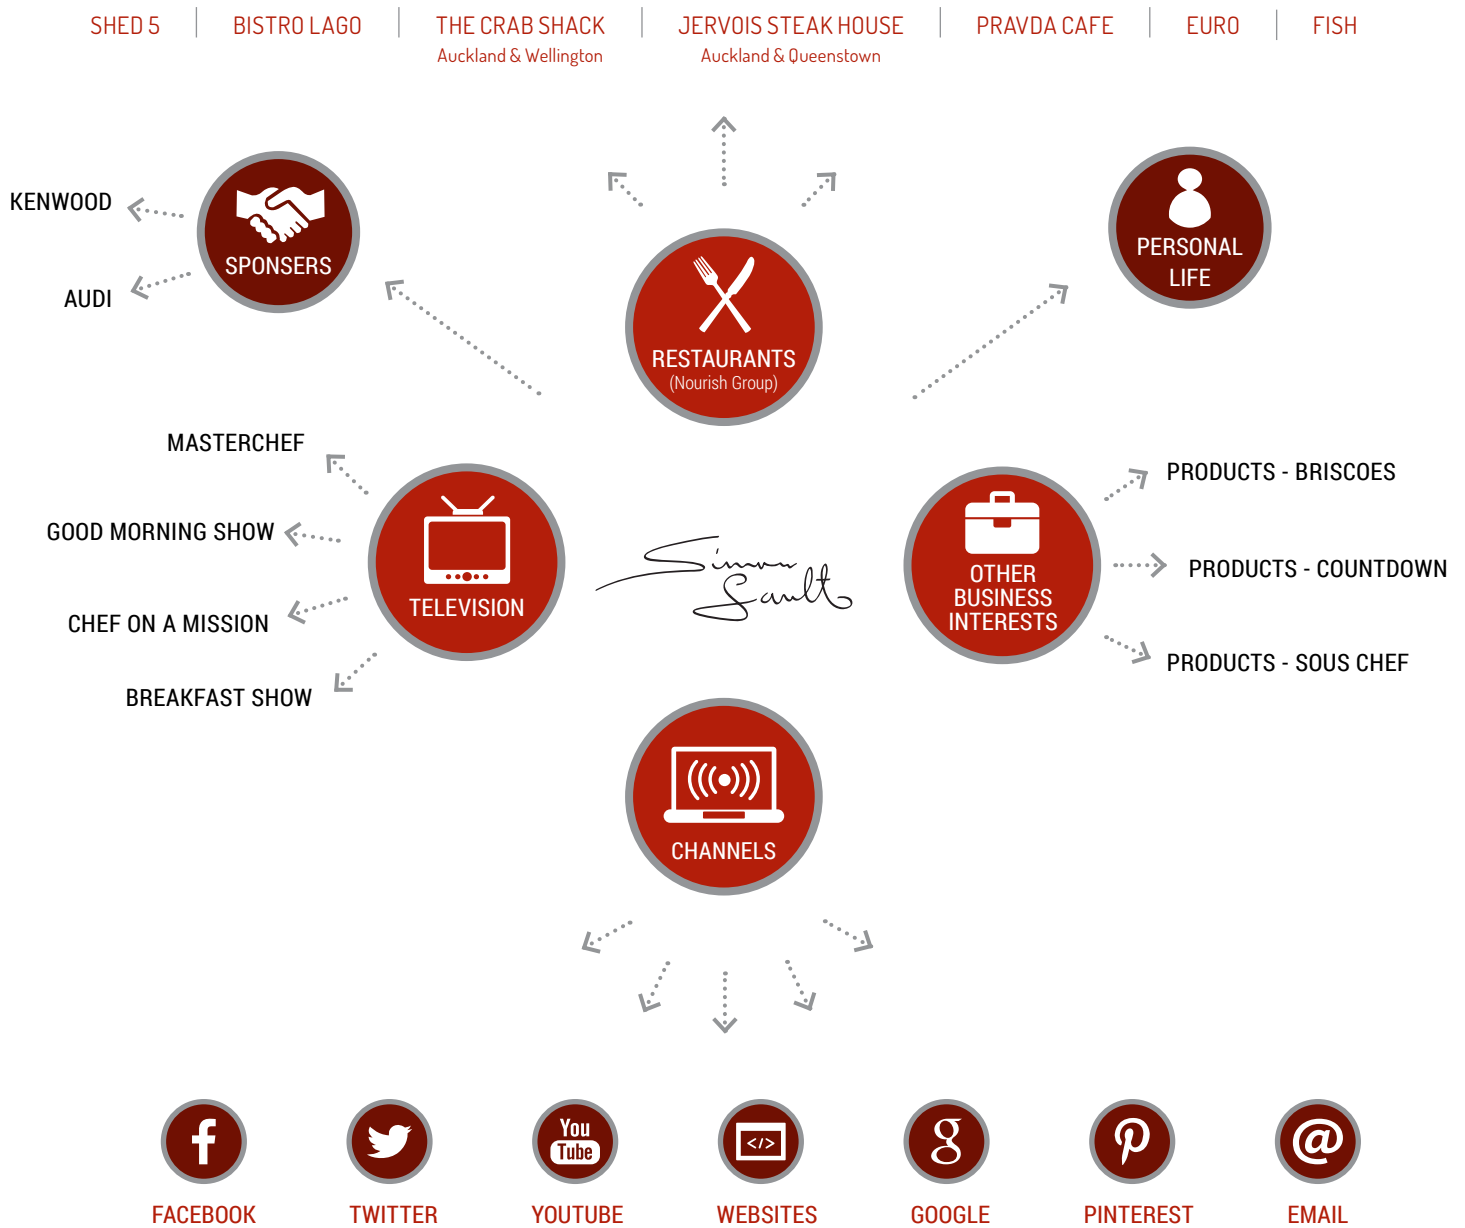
SHED 5 | BISTRO LAGO | THE CRAB SHACK Auckland & Wellington | JERVOIS STEAK HOUSE Auckland & Queenstown | PRAVDA CAFE | EURO | FISH

KENWOOD

AUDI

SPONSERS

RESTAURANTS
(Nourish Group)

PERSONAL LIFE

MASTERCHEF

GOOD MORNING SHOW

CHEF ON A MISSION

BREAKFAST SHOW

TELEVISION

Simon Gault

OTHER BUSINESS INTERESTS

PRODUCTS - BRISCOES

PRODUCTS - COUNTDOWN

PRODUCTS - SOUS CHEF

CHANNELS

You Tube

FACEBOOK

TWITTER

YOUTUBE

WEBSITES

GOOGLE

PINTEREST

EMAIL